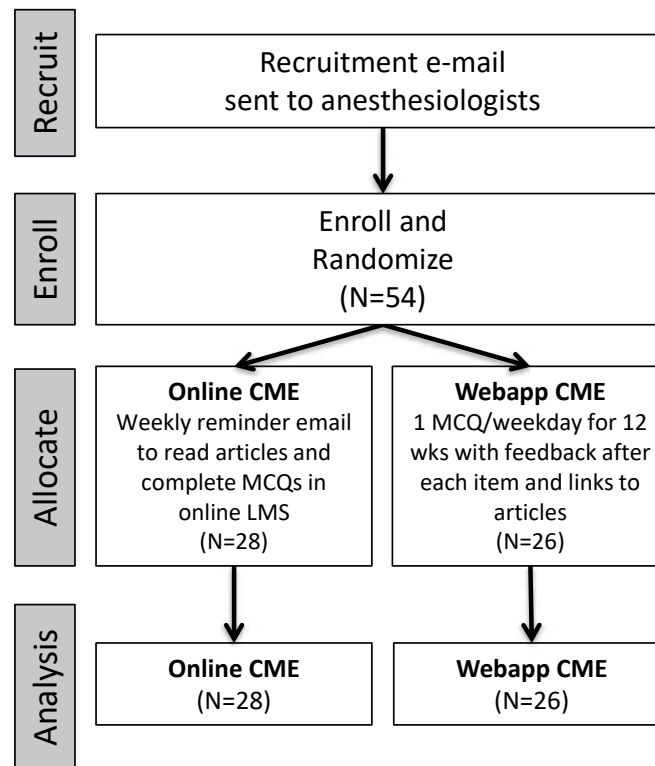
Recruit

Recruitment e-mail sent to anesthesiologists

Enroll

Enroll and Randomize (N=54)

Allocate

**Online CME**
Weekly reminder email to read articles and complete MCQs in online LMS
(N=28)

**Webapp CME**
1 MCQ/weekday for 12 wks with feedback after each item and links to articles
(N=26)

Analysis

**Online CME**
(N=28)

**Webapp CME**
(N=26)